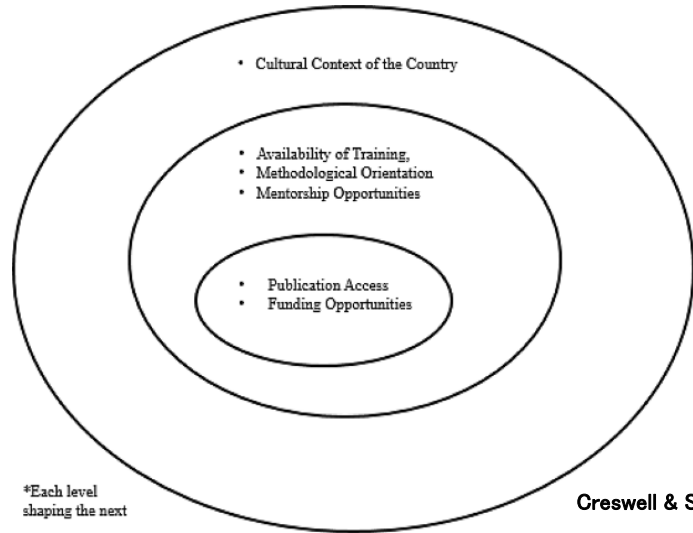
• Cultural Context of the Country

• Availability of Training,
• Methodological Orientation
• Mentorship Opportunities

• Publication Access
• Funding Opportunities

*Each level shaping the next

Creswell & S